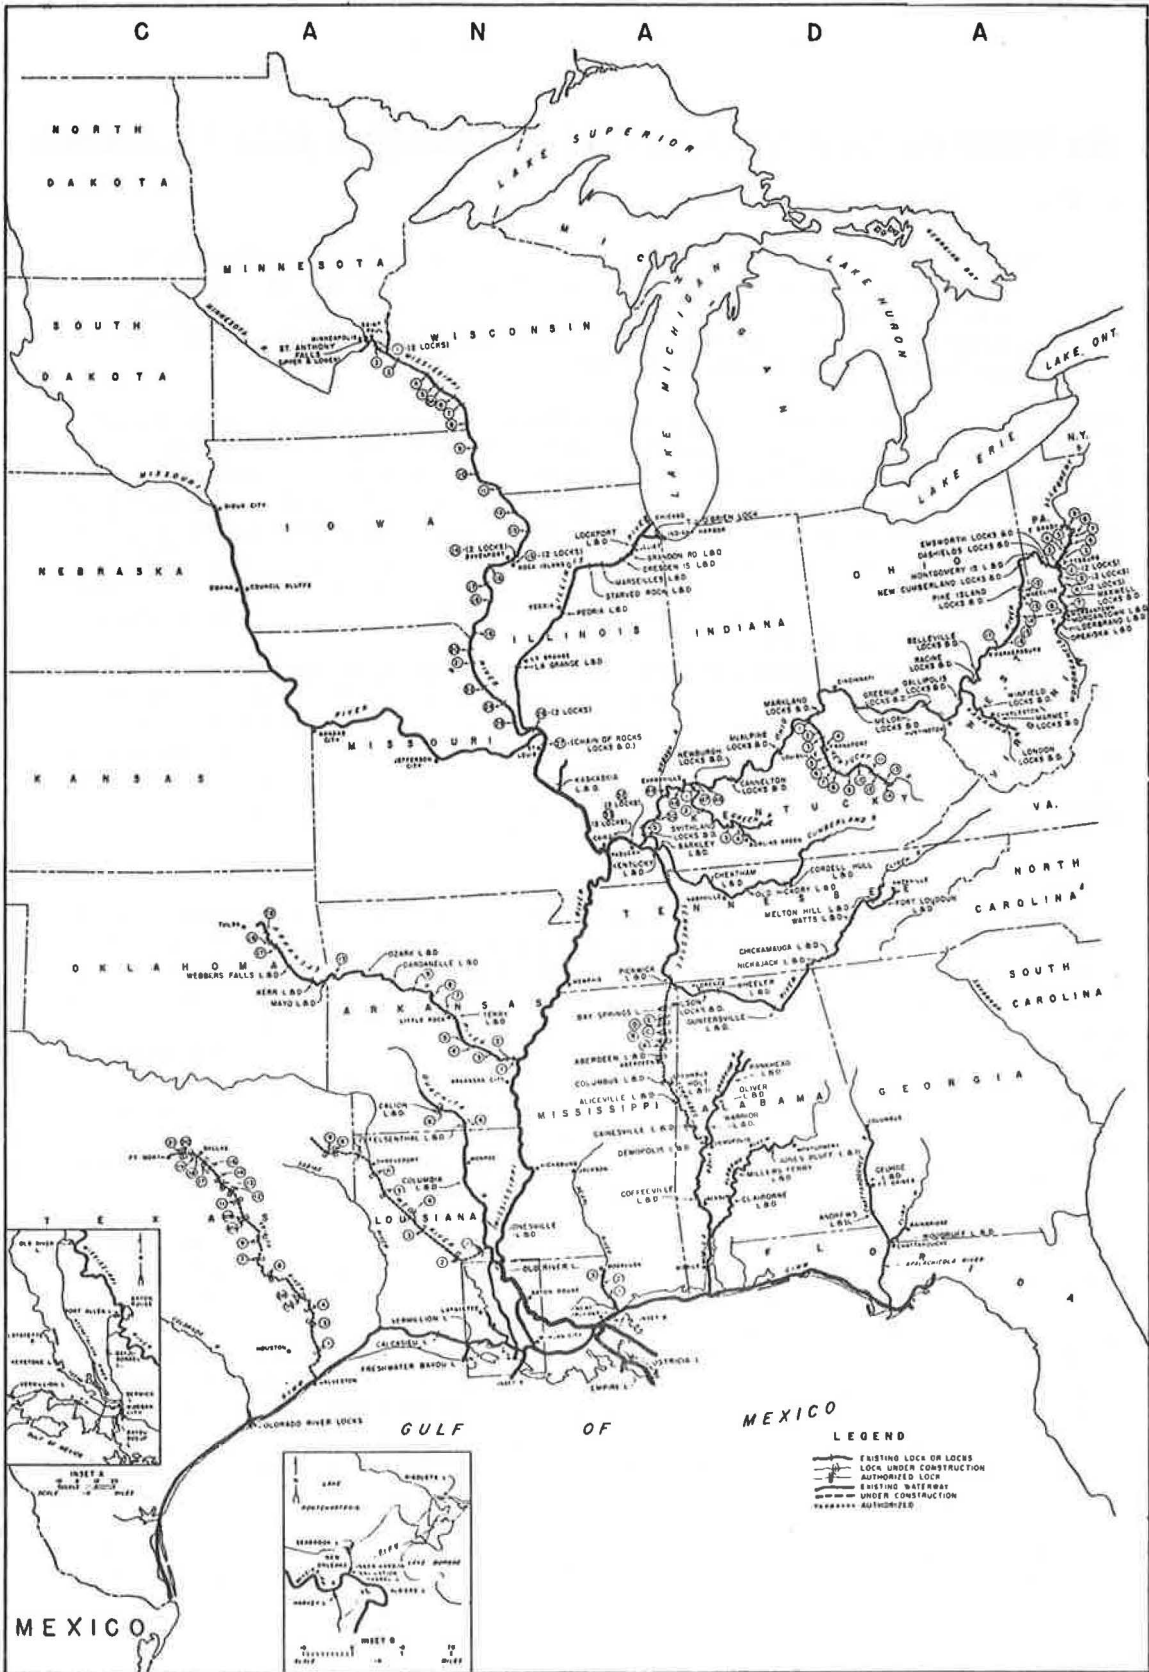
C A N A D A

NORTH DAKOTA

SOUTH DAKOTA

MINNESOTA

WISCONSIN

LAKE SUPERIOR

MICHIGAN

LAKE MICHIGAN

LAKE HURON

LAKE ONT.

LAKE ERIE

N.Y.

PA.

IOWA

NEBRASKA

KANSAS

MISSOURI

ILLINOIS

INDIANA

OHIO

KENTUCKY

VA.

NORTH CAROLINA

SOUTH CAROLINA

TENNESSEE

OKLAHOMA

ARKANSAS

MISSISSIPPI

ALABAMA

GEORGIA

LOUISIANA

TEXAS

FLORIDA

MEXICO

GULF OF MEXICO

MINNEAPOLIS
ST. ANTHONY FALLS
UPPER & LOWER
(12 LOCKS)
SIOUX CITY
OMAHA
COUNCIL BLUFFS
KANSAS CITY
JEFFERSON CITY
(12 LOCKS)
(12 LOCKS)
LOCKPORT L&D
BRANDON RD L&D
DRESDEN IS L&D
MARSEILLES L&D
STARVED ROCK L&D
PEORIA L&D
LA GRANGE L&D
(12 LOCKS)
(CHAIN OF ROCKS LOCKS & D.)
KASKASKIA L&D
O'BRIEN LOCK
EMSWORTH LOCKS & D.
DASHIELDS LOCKS & D.
MONTGOMERY IS L&D
NEW CUMBERLAND LOCKS & D.
PIKE ISLAND LOCKS & D.
(12 LOCKS)
(12 LOCKS)
MAXWELL LOCKS & D.
MORGANTOWN L&D
HILDEBRAND L&D
OPEKISKA L&D
BELLEVILLE LOCKS & D.
RACINE LOCKS & D.
GREENUP LOCKS & D.
GALLIPOLIS LOCKS & D.
WINFIELD LOCKS & D.
MARMET LOCKS & D.
LONDON LOCKS & D.
MELDAHL LOCKS & D.
MARKLAND LOCKS & D.
McALPINE LOCKS & D.
NEWBURGH LOCKS & D.
CANNELTON LOCKS & D.
SMITHLAND LOCKS & D.
BARKLEY L&D
KENTUCKY L&D
(8 LOCKS)
CHEATHAM L&D
OLD HICKORY L&D
CORDELL HULL L&D
MELTON HILL L&D
WATTS L&D
FORT LOUDOUN L&D
CHICKAMAUGA L&D
NICKAJACK L&D
WHEELER L&D
WILSON L&D
PICKWICK L&D
BAY SPRINGS L&D
GUNTERSVILLE L&D
ABERDEEN L&D
COLUMBUS L&D
ALICEVILLE L&D
GAINESVILLE L&D
DEMOPOLIS L&D
COFFEEVILLE L&D
HOLT L&D
OLIVER L&D
BANKHEAD L&D
WARRIOR L&D
JONES BLUFF L&D
MILLERS FERRY L&D
CLAIBORNE L&D
GEORGE W. ANDREWS L&D
WOODRUFF L&D
APALACHICOLA RIVER
TULSA
OZARK L&D
DARDANELLE L&D
WEBBERS FALLS L&D
KERR L&D
MAYO L&D
TERRY L&D
LITTLE ROCK
CALION L&D
FELSENTHAL L&D
COLUMBIA L&D
JONESVILLE L&D
OLD RIVER L.
VERMILLION L.
CALCASIEU L.
FRESHWATER BAYOU L.
EMPIRE L.
OSTRICA L.
COLORADO RIVER LOCKS
HOUSTON
GALVESTON
FT. WORTH
DALLAS
BATON ROUGE
INSET A
INSET B

LEGEND
EXISTING LOCK OR LOCKS
LOCK UNDER CONSTRUCTION
AUTHORIZED LOCK
EXISTING WATERWAY
UNDER CONSTRUCTION
AUTHORIZED